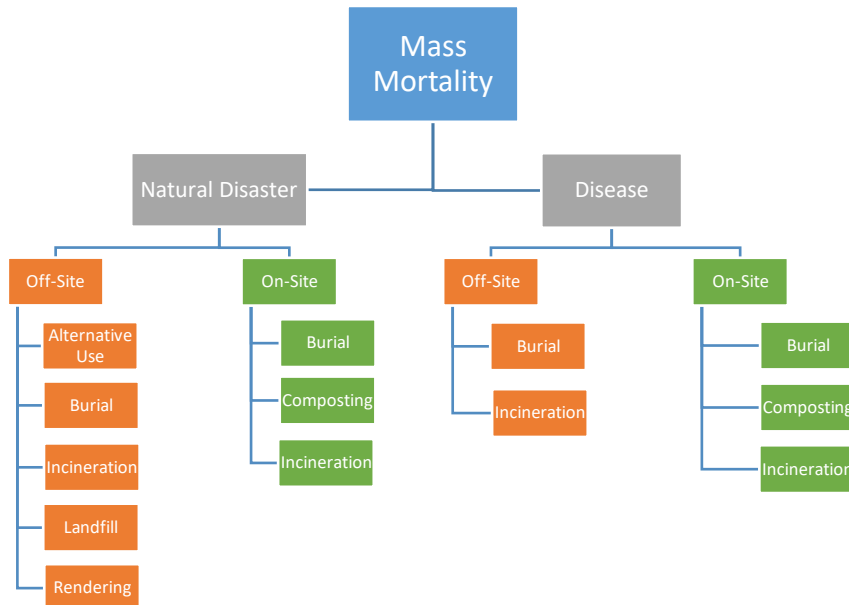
Mass Mortality

Natural Disaster

Off-Site

Alternative Use

Burial

Incineration

Landfill

Rendering

On-Site

Burial

Composting

Incineration

Disease

Off-Site

Burial

Incineration

On-Site

Burial

Composting

Incineration